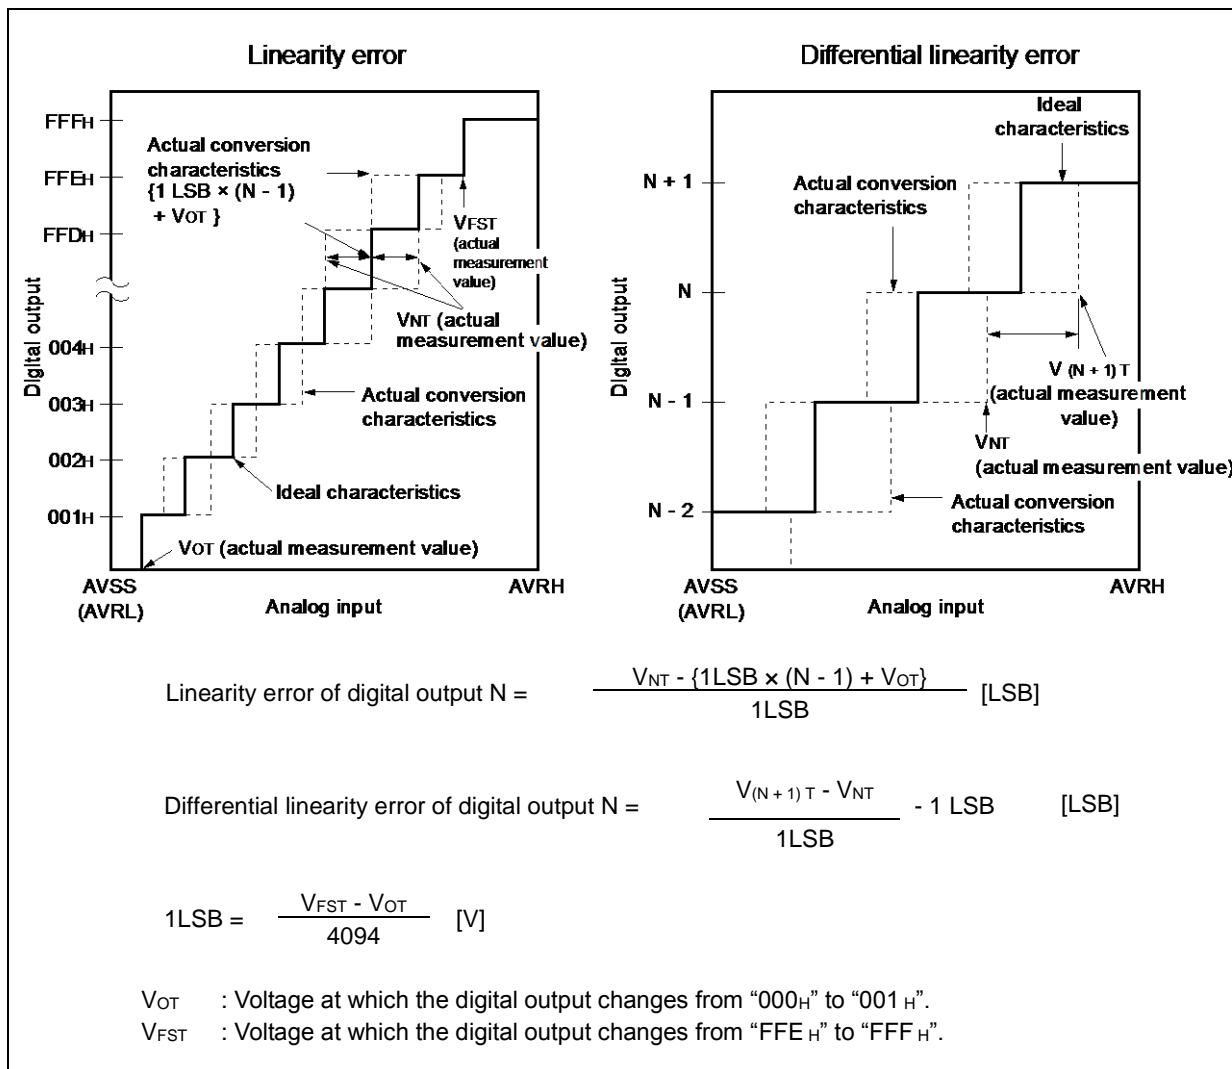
Linearity error

FFFH
FFEH
FFDH
004H
003H
002H
001H

Digital output

Actual conversion characteristics {1 LSB × (N - 1) + VOT }

VFST (actual measurement value)

VNT (actual measurement value)

Actual conversion characteristics

Ideal characteristics

VOT (actual measurement value)

AVSS (AVRL)

Analog input

AVRH

Differential linearity error

Ideal characteristics

N + 1

N

N - 1

N - 2

Digital output

Actual conversion characteristics

V (N + 1) T (actual measurement value)

VNT (actual measurement value)

Actual conversion characteristics

AVSS (AVRL)

Analog input

AVRH

Linearity error of digital output N = $\frac{V_{NT} - \{1LSB \times (N - 1) + V_{OT}\}}{1LSB}$ [LSB]

Differential linearity error of digital output N = $\frac{V_{(N+1)T} - V_{NT}}{1LSB}$ - 1 LSB [LSB]

1LSB = $\frac{V_{FST} - V_{OT}}{4094}$ [V]

$V_{OT}$ : Voltage at which the digital output changes from "000H" to "001 H".
$V_{FST}$ : Voltage at which the digital output changes from "FFE H" to "FFF H".